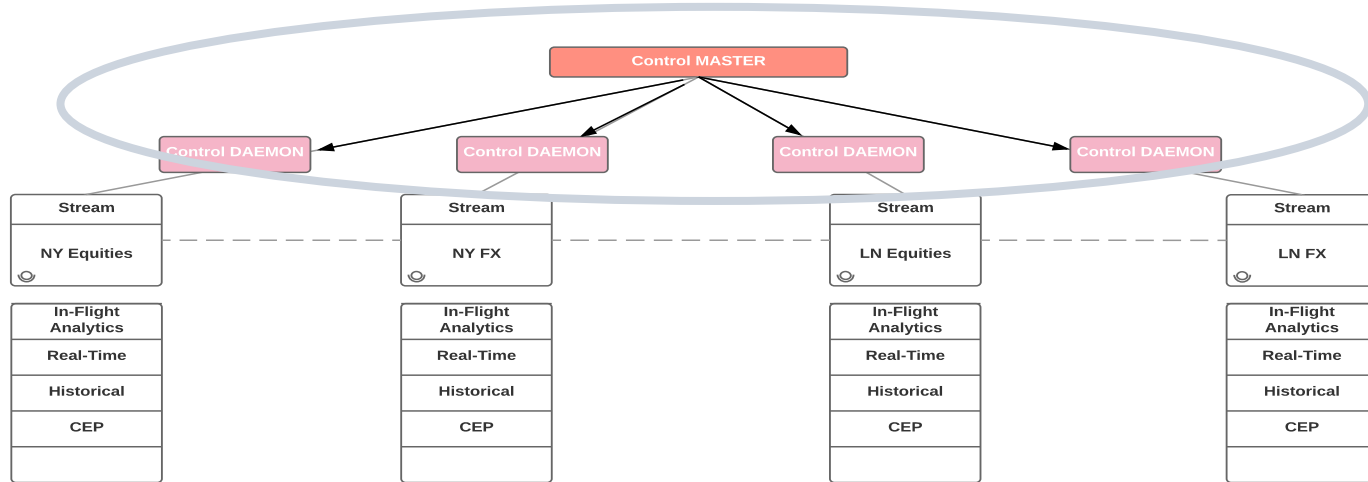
Control MASTER

Control DAEMON

Control DAEMON

Control DAEMON

Control DAEMON

Stream

NY Equities

Stream

NY FX

Stream

LN Equities

Stream

LN FX

In-Flight Analytics
Real-Time
Historical
CEP

In-Flight Analytics
Real-Time
Historical
CEP

In-Flight Analytics
Real-Time
Historical
CEP

In-Flight Analytics
Real-Time
Historical
CEP